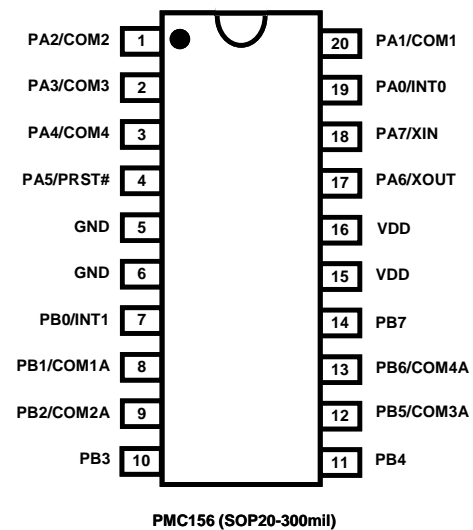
PA2/COM2 1
PA3/COM3 2
PA4/COM4 3
PA5/PRST# 4
GND 5
GND 6
PB0/INT1 7
PB1/COM1A 8
PB2/COM2A 9
PB3 10

20 PA1/COM1
19 PA0/INT0
18 PA7/XIN
17 PA6/XOUT
16 VDD
15 VDD
14 PB7
13 PB6/COM4A
12 PB5/COM3A
11 PB4

PMC156 (SOP20-300mil)